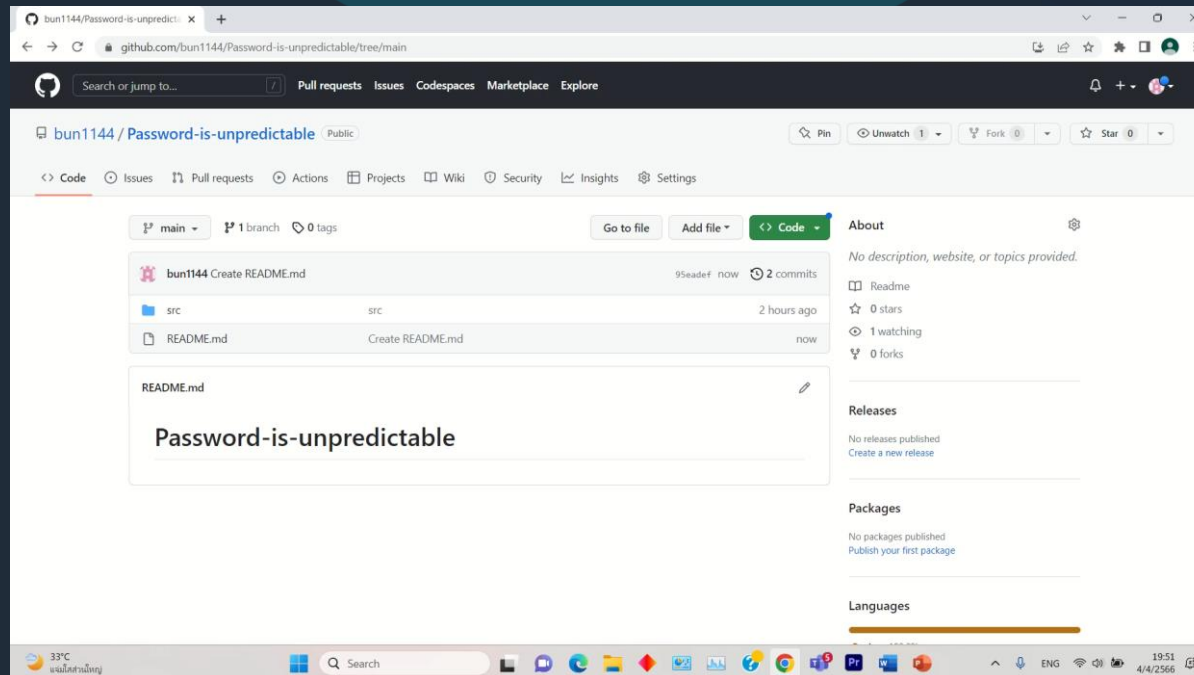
bun1144/Password-is-unpredicta ×

github.com/bun1144/Password-is-unpredictable/tree/main

Search or jump to... /

Pull requests Issues Codespaces Marketplace Explore

bun1144 / Password-is-unpredictable Public

Pin Unwatch 1 Fork 0 Star 0

Code Issues Pull requests Actions Projects Wiki Security Insights Settings

main 1 branch 0 tags

Go to file Add file Code

bun1144 Create README.md 95eadef now 2 commits

| src | src | 2 hours ago |
|---|---|---|
| README.md | Create README.md | now |

README.md

Password-is-unpredictable

About

No description, website, or topics provided.

Readme

0 stars

1 watching

0 forks

Releases

No releases published

Create a new release

Packages

No packages published

Publish your first package

Languages

33°C
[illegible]

Search

ENG

19:51
4/4/2566